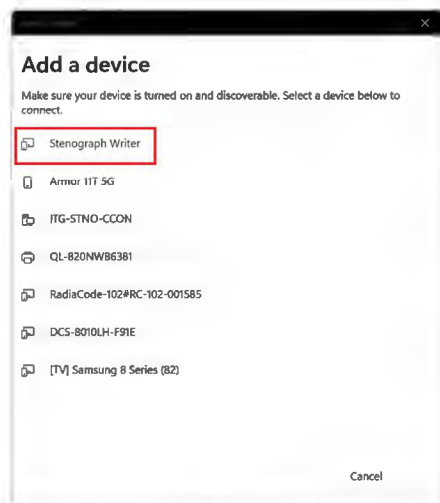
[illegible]

Add a device

Make sure your device is turned on and discoverable. Select a device below to connect.

Stenograph Writer

Armor 11T 5G

ITG-STNO-CCON

QL-820NWB6381

RadiaCode-102#RC-102-001585

DCS-8010LH-F91E

[TV] Samsung 8 Series (82)

Cancel